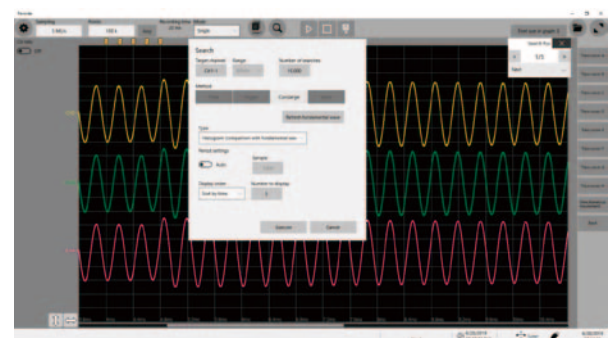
Search

Target channel
CH1-1

Range

Number of searches
10,000

Criterion

Cursor

Remove fundamental wave

Type
Histogram (comparison with fundamental wa

Period settings

Auto

Sample

Display order
Sort by time

Number to display
5

Execute

Cancel

Search Run

1/1

Next